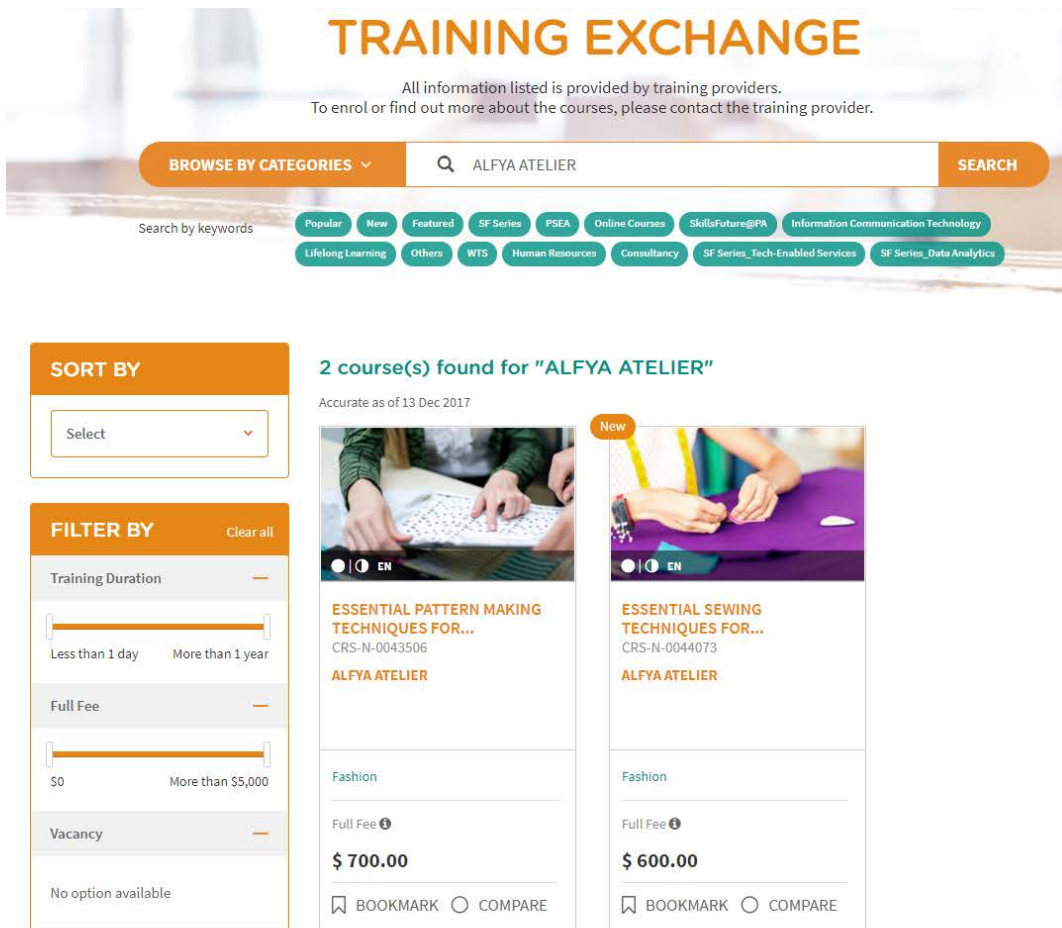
TRAINING EXCHANGE

All information listed is provided by training providers.
To enrol or find out more about the courses, please contact the training provider.

BROWSE BY CATEGORIES ALFYA ATELIER SEARCH

Search by keywords Popular New Featured SF Series PSEA Online Courses SkillsFuture@PA Information Communication Technology Lifelong Learning Others WTS Human Resources Consultancy SF Series_Tech-Enabled Services SF Series_Data Analytics

SORT BY

Select

FILTER BY Clear all

Training Duration

Less than 1 day More than 1 year

Full Fee

$0 More than $5,000

Vacancy

No option available

2 course(s) found for "ALFYA ATELIER"

Accurate as of 13 Dec 2017

EN

ESSENTIAL PATTERN MAKING TECHNIQUES FOR...
CRS-N-0043506
ALFYA ATELIER

Fashion

Full Fee

$ 700.00

BOOKMARK COMPARE

New

EN

ESSENTIAL SEWING TECHNIQUES FOR...
CRS-N-0044073
ALFYA ATELIER

Fashion

Full Fee

$ 600.00

BOOKMARK COMPARE